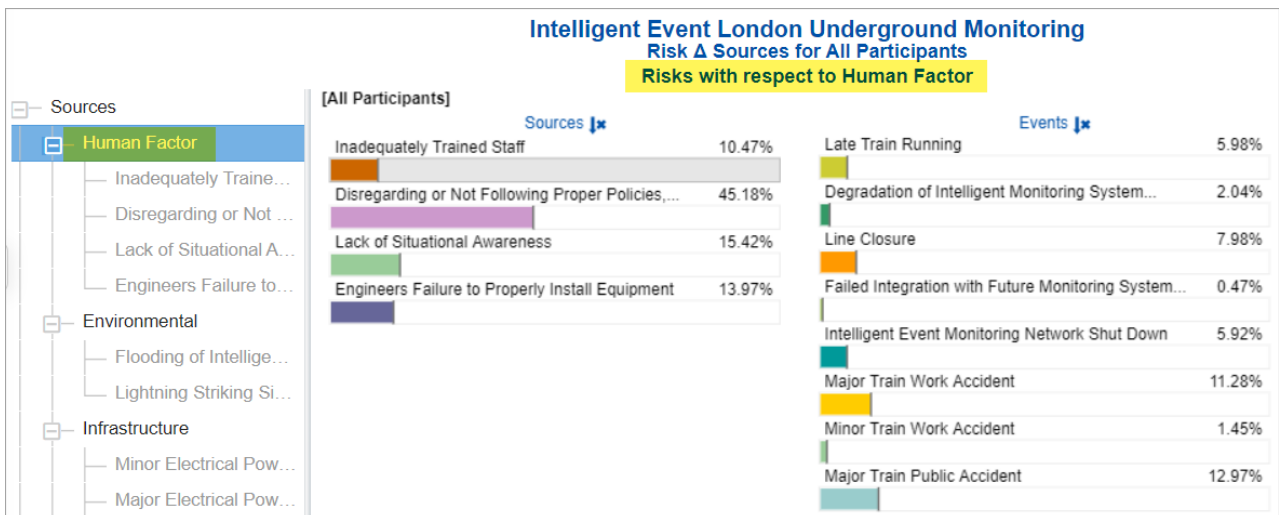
Intelligent Event London Underground Monitoring
Risk Δ Sources for All Participants
Risks with respect to Human Factor

Sources
Human Factor
Inadequately Traine...
Disregarding or Not ...
Lack of Situational A...
Engineers Failure to...
Environmental
Flooding of Intellige...
Lightning Striking Si...
Infrastructure
Minor Electrical Pow...
Major Electrical Pow...

[All Participants]

Sources

Inadequately Trained Staff 10.47%
Disregarding or Not Following Proper Policies,... 45.18%
Lack of Situational Awareness 15.42%
Engineers Failure to Properly Install Equipment 13.97%

Events

Late Train Running 5.98%
Degradation of Intelligent Monitoring System... 2.04%
Line Closure 7.98%
Failed Integration with Future Monitoring System... 0.47%
Intelligent Event Monitoring Network Shut Down 5.92%
Major Train Work Accident 11.28%
Minor Train Work Accident 1.45%
Major Train Public Accident 12.97%